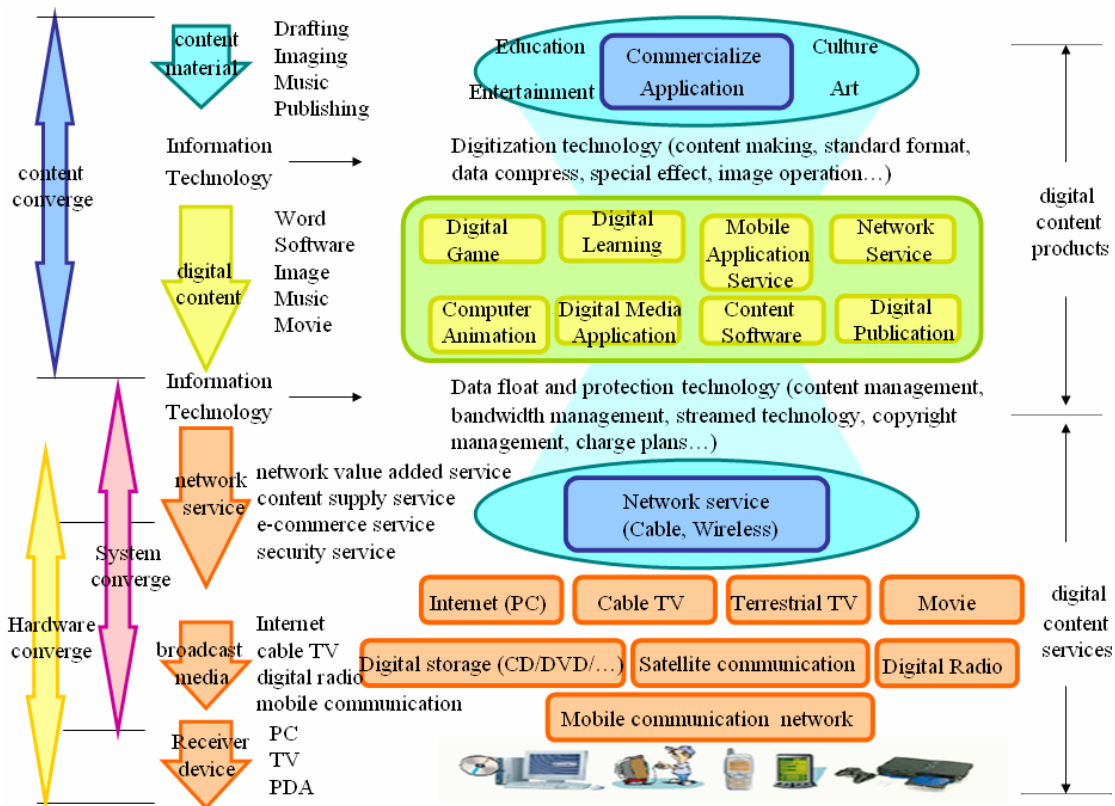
content converge

content material

Drafting
Imaging
Music
Publishing

Education
Commercialize Application
Culture
Entertainment
Art

Information Technology

Digitization technology (content making, standard format, data compress, special effect, image operation…)

digital content products

digital content

Word
Software
Image
Music
Movie

Digital Game
Digital Learning
Mobile Application Service
Network Service
Computer Animation
Digital Media Application
Content Software
Digital Publication

Information Technology

Data float and protection technology (content management, bandwidth management, streamed technology, copyright management, charge plans…)

Hardware converge

System converge

network service

network value added service
content supply service
e-commerce service
security service

Network service (Cable, Wireless)

Internet (PC)
Cable TV
Terrestrial TV
Movie
Digital storage (CD/DVD/…)
Satellite communication
Digital Radio
Mobile communication network

digital content services

broadcast media

Internet
cable TV
digital radio
mobile communication

Receiver device

PC
TV
PDA